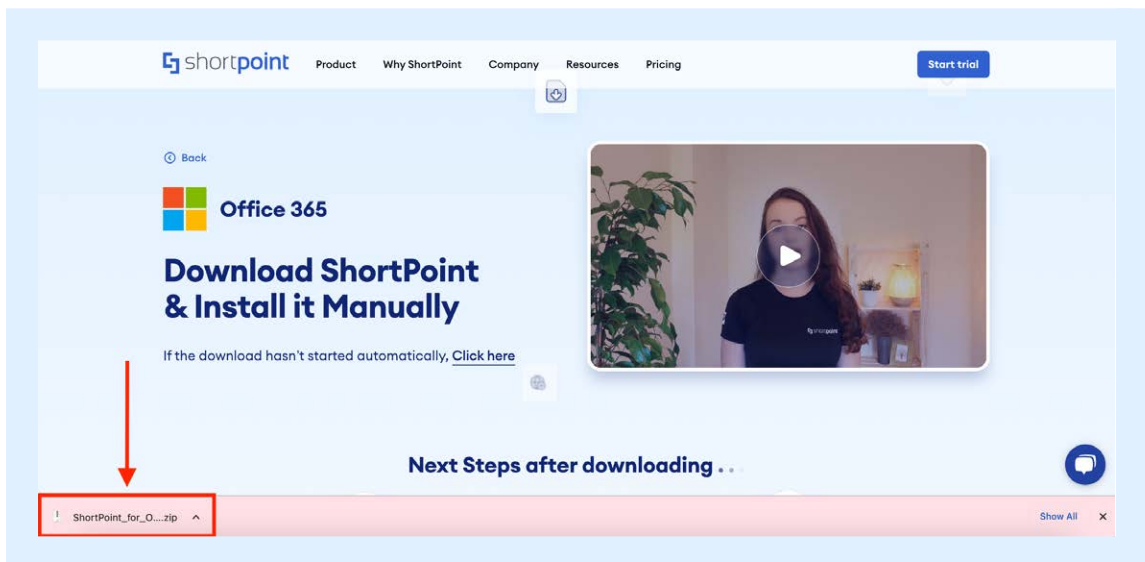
shortpoint Product Why ShortPoint Company Resources Pricing Start trial

Back

Office 365

Download ShortPoint & Install it Manually

If the download hasn't started automatically, Click here

shortpoint

Next Steps after downloading . . .

ShortPoint_for_O....zip

Show All ×